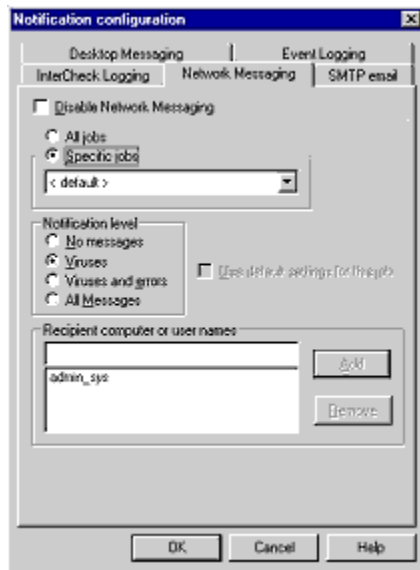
Notification configuration

Desktop Messaging

Event Logging

InterCheck Logging

Network Messaging

SMTP email

Disable Network Messaging

All jobs

Specific jobs

< default >

Notification level

No messages

Viruses

Viruses and errors

All Messages

Use default settings for this job

Recipient computer or user names

admin_sys

Add

Remove

OK

Cancel

Help